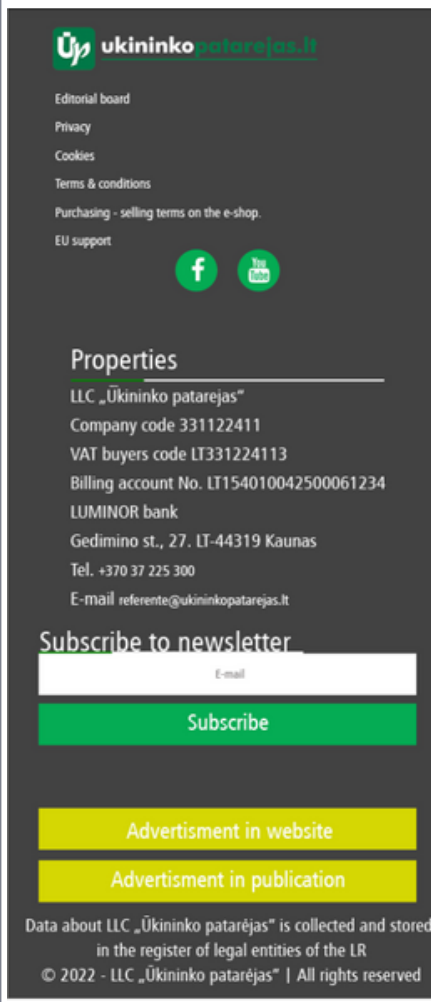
ukininkopatarejas.lt

Editorial board
Privacy
Cookies
Terms & conditions
Purchasing - selling terms on the e-shop.
EU support

You Tube

Properties
LLC „Ūkininko patarejas"
Company code 331122411
VAT buyers code LT331224113
Billing account No. LT154010042500061234
LUMINOR bank
Gedimino st., 27. LT-44319 Kaunas
Tel. +370 37 225 300
E-mail referente@ukininkopatarejas.lt

Subscribe to newsletter
E-mail
Subscribe

Advertisment in website
Advertisment in publication

Data about LLC „Ūkininko patarėjas" is collected and stored in the register of legal entities of the LR
© 2022 - LLC „Ūkininko patarėjas" | All rights reserved